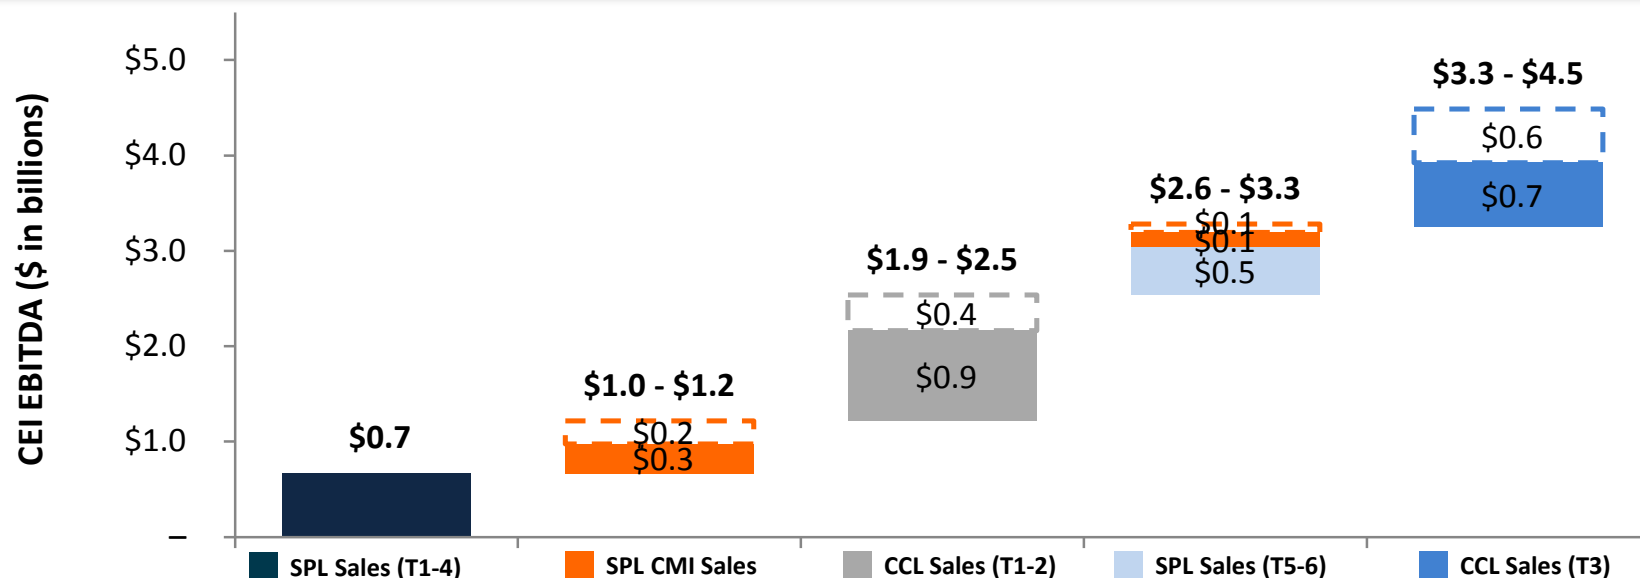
CEI EBITDA ($ in billions)

$5.0
$4.0
$3.0
$2.0
$1.0
–

$0.7

$1.0 - $1.2
$0.2
$0.3

$1.9 - $2.5
$0.4
$0.9

$2.6 - $3.3
$0.1
$0.1
$0.5

$3.3 - $4.5
$0.6
$0.7

SPL Sales (T1-4)
SPL CMI Sales
CCL Sales (T1-2)
SPL Sales (T5-6)
CCL Sales (T3)